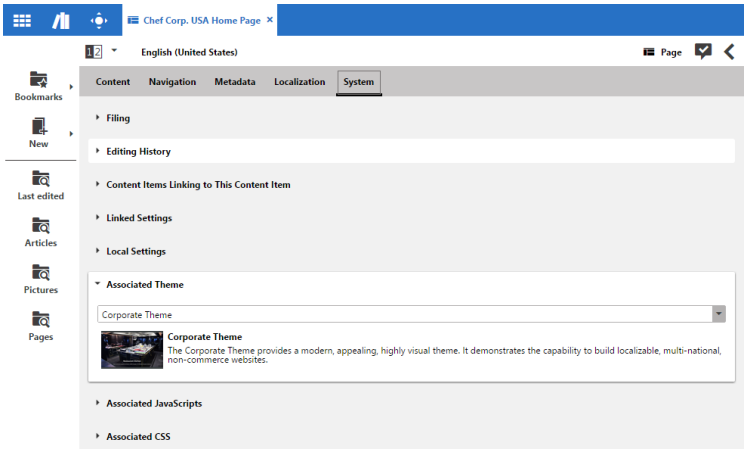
Chef Corp. USA Home Page ×

12 English (United States)

Page

Bookmarks

New

Last edited

Articles

Pictures

Pages

Content Navigation Metadata Localization System

Filing

Editing History

Content Items Linking to This Content Item

Linked Settings

Local Settings

Associated Theme

Corporate Theme

Corporate Theme

The Corporate Theme provides a modern, appealing, highly visual theme. It demonstrates the capability to build localizable, multi-national, non-commerce websites.

Associated JavaScripts

Associated CSS